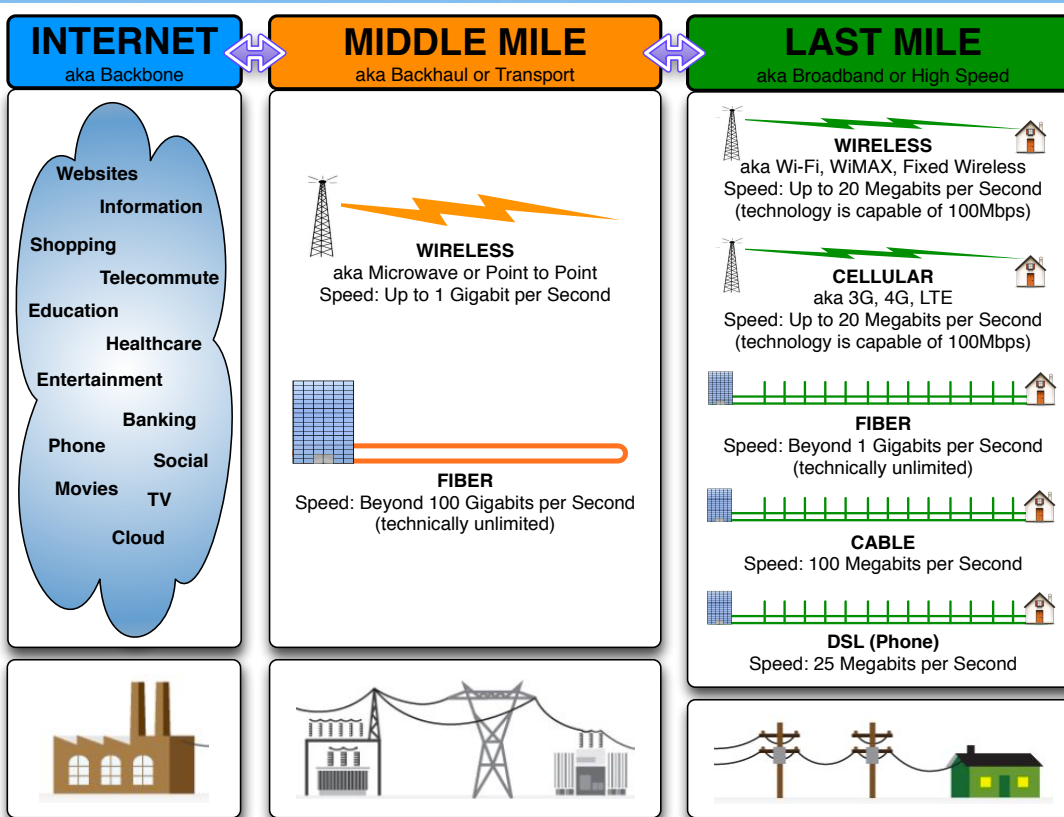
INTERNET
aka Backbone

MIDDLE MILE
aka Backhaul or Transport

LAST MILE
aka Broadband or High Speed

Websites
Information
Shopping
Telecommute
Education
Healthcare
Entertainment
Banking
Phone
Social
Movies
TV
Cloud

WIRELESS
aka Microwave or Point to Point
Speed: Up to 1 Gigabit per Second

FIBER
Speed: Beyond 100 Gigabits per Second
(technically unlimited)

WIRELESS
aka Wi-Fi, WiMAX, Fixed Wireless
Speed: Up to 20 Megabits per Second
(technology is capable of 100Mbps)

CELLULAR
aka 3G, 4G, LTE
Speed: Up to 20 Megabits per Second
(technology is capable of 100Mbps)

FIBER
Speed: Beyond 1 Gigabits per Second
(technically unlimited)

CABLE
Speed: 100 Megabits per Second

DSL (Phone)
Speed: 25 Megabits per Second